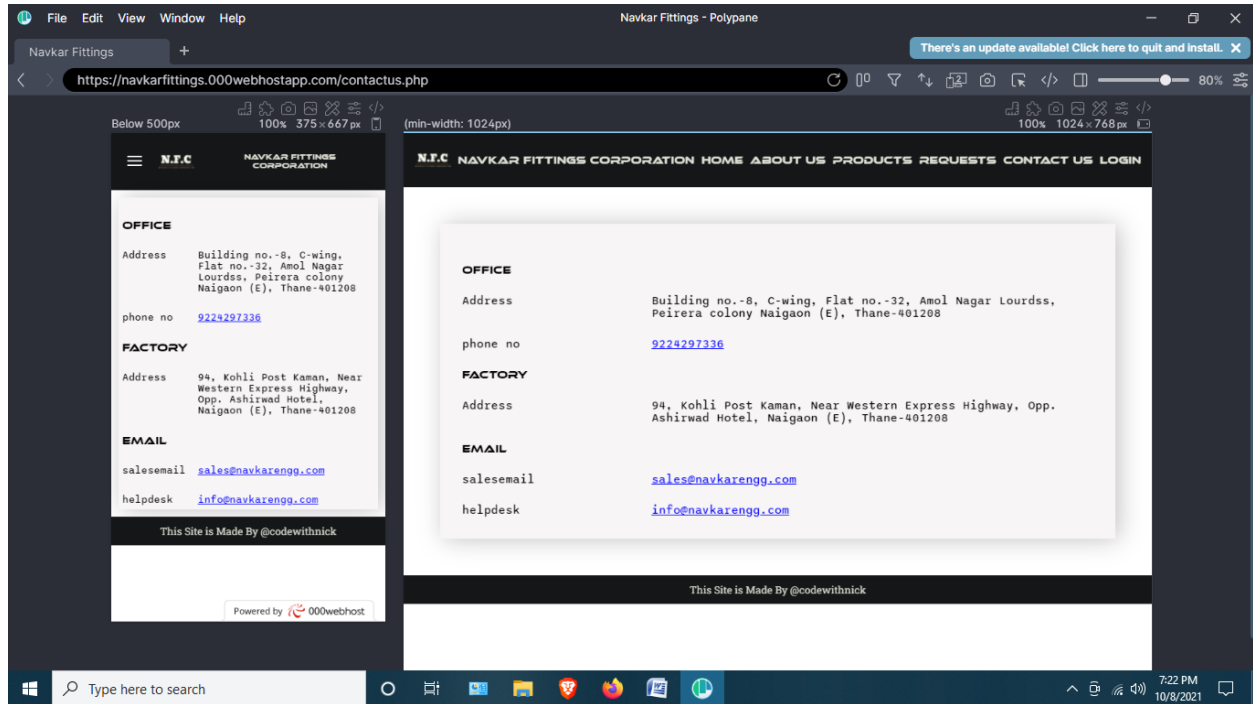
File Edit View Window Help

Navkar Fittings - Polypane

Navkar Fittings +

There's an update available! Click here to quit and install. ✕

https://navkarfittings.000webhostapp.com/contactus.php

80%

Below 500px

100% 375 × 667 px

(min-width: 1024px)

100% 1024 × 768 px

N.F.C NAVKAR FITTINGS CORPORATION

OFFICE

Address Building no.-8, C-wing, Flat no.-32, Amol Nagar Lourdss, Peirera colony Naigaon (E), Thane-401208

phone no 9224297336

FACTORY

Address 94, Kohli Post Kaman, Near Western Express Highway, Opp. Ashirwad Hotel, Naigaon (E), Thane-401208

EMAIL

salesemail sales@navkarengg.com

helpdesk info@navkarengg.com

This Site is Made By @codewithnick

Powered by 000webhost

N.F.C NAVKAR FITTINGS CORPORATION HOME ABOUT US PRODUCTS REQUESTS CONTACT US LOGIN

OFFICE

Address Building no.-8, C-wing, Flat no.-32, Amol Nagar Lourdss, Peirera colony Naigaon (E), Thane-401208

phone no 9224297336

FACTORY

Address 94, Kohli Post Kaman, Near Western Express Highway, Opp. Ashirwad Hotel, Naigaon (E), Thane-401208

EMAIL

salesemail sales@navkarengg.com

helpdesk info@navkarengg.com

This Site is Made By @codewithnick

Type here to search

7:22 PM
10/8/2021